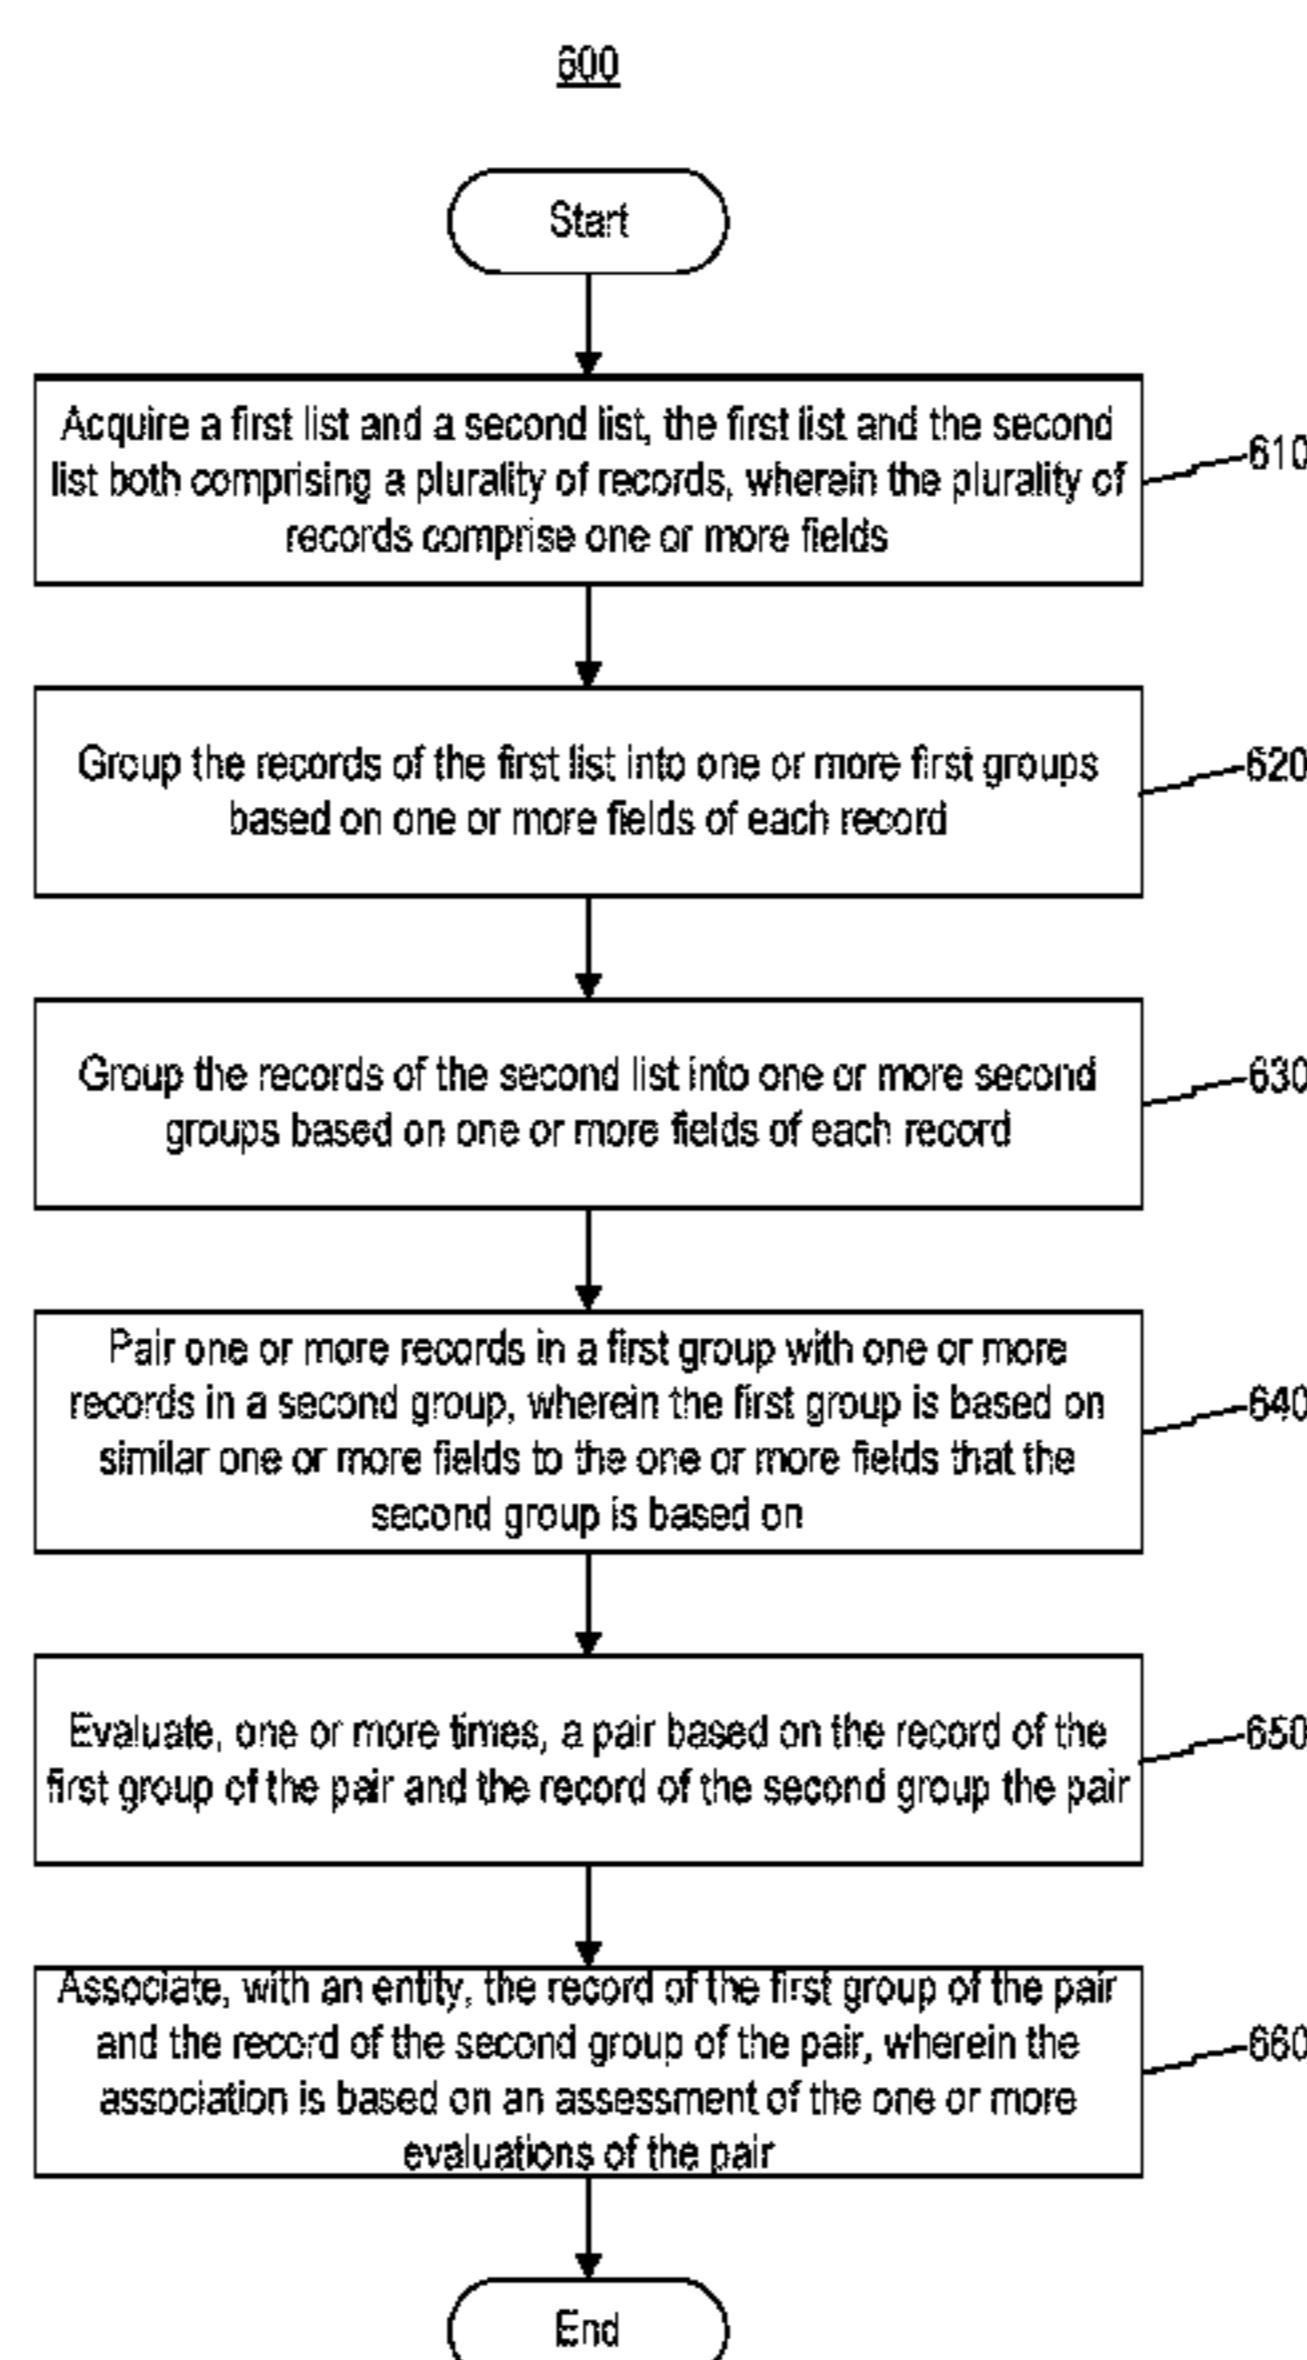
600

Start

Acquire a first list and a second list, the first list and the second list both comprising a plurality of records, wherein the plurality of records comprise one or more fields

610

Group the records of the first list into one or more first groups based on one or more fields of each record

620

Group the records of the second list into one or more second groups based on one or more fields of each record

630

Pair one or more records in a first group with one or more records in a second group, wherein the first group is based on similar one or more fields to the one or more fields that the second group is based on

640

Evaluate, one or more times, a pair based on the record of the first group of the pair and the record of the second group the pair

650

Associate, with an entity, the record of the first group of the pair and the record of the second group of the pair, wherein the association is based on an assessment of the one or more evaluations of the pair

660

End